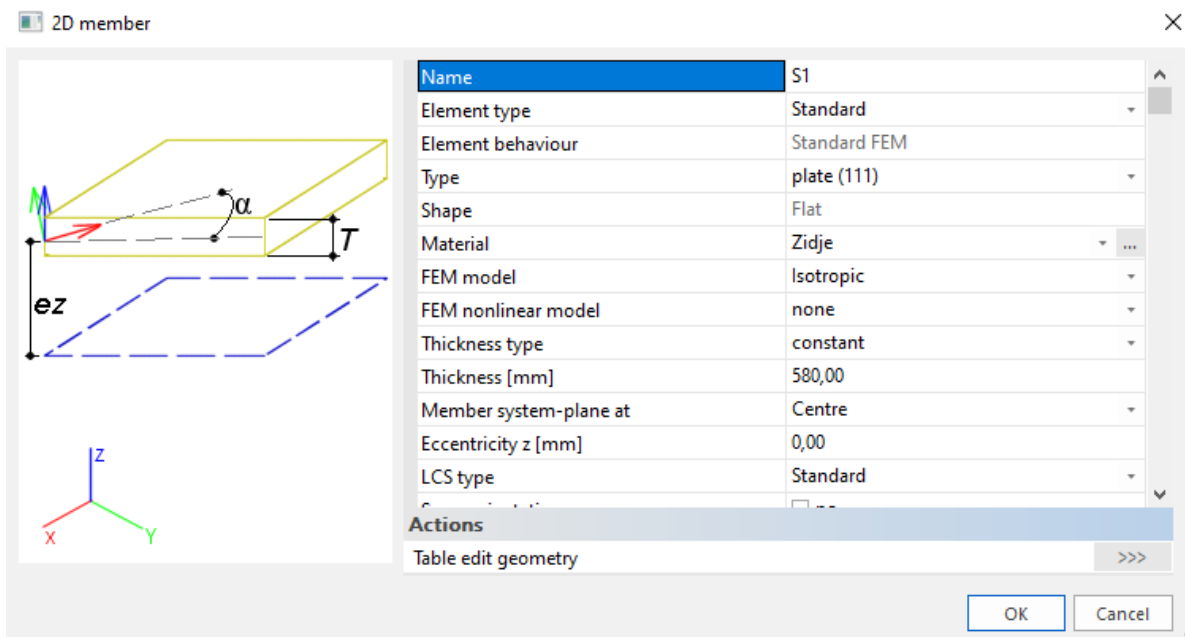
2D member

α

T

ez

Z

X

Y

| Name | S1 |
|---|---|
| Element type | Standard |
| Element behaviour | Standard FEM |
| Type | plate (111) |
| Shape | Flat |
| Material | Zidje |
| FEM model | Isotropic |
| FEM nonlinear model | none |
| Thickness type | constant |
| Thickness [mm] | 580,00 |
| Member system-plane at | Centre |
| Eccentricity z [mm] | 0,00 |
| LCS type | Standard |
| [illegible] | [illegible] |

Actions

Table edit geometry >>>

OK Cancel